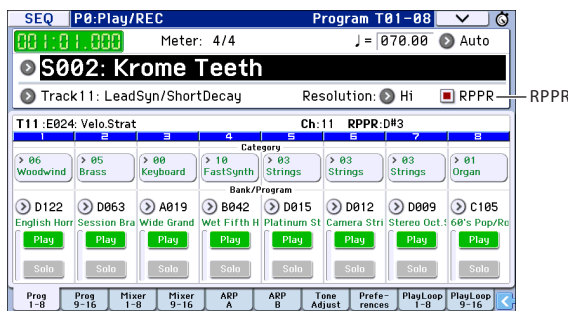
SEQ P0:Play/REC Program T01-08

001:01.000 Meter: 4/4 ♩= 070.00 Auto

S002: Krome Teeth

Track11: LeadSyn/ShortDecay Resolution: Hi RPPR

RPPR

T11 :E024: Velo.Strat Ch:11 RPPR:D#3

| 1 | 2 | 3 | 4 | 5 | 6 | 7 | 8 |
|---|---|---|---|---|---|---|---|
| Category | | | | | | | |
| 06 Woodwind | 05 Brass | 00 Keyboard | 10 FastSynth | 03 Strings | 03 Strings | 03 Strings | 01 Organ |
| Bank/Program | | | | | | | |
| D122 English Horr | D063 Session Bra | A019 Wide Grand | B042 Wet Fifth H | D015 Platinum St | D012 Camera Stri | D009 Stereo Oct.: | C105 60's Pop/Ro |
| Play | Play | Play | Play | Play | Play | Play | Play |
| Solo | Solo | Solo | Solo | Solo | Solo | Solo | Solo |

Prog 1-8 | Prog 9-16 | Mixer 1-8 | Mixer 9-16 | ARP A | ARP B | Tone Adjust | Preferences | PlayLoop 1-8 | PlayLoop 9-16